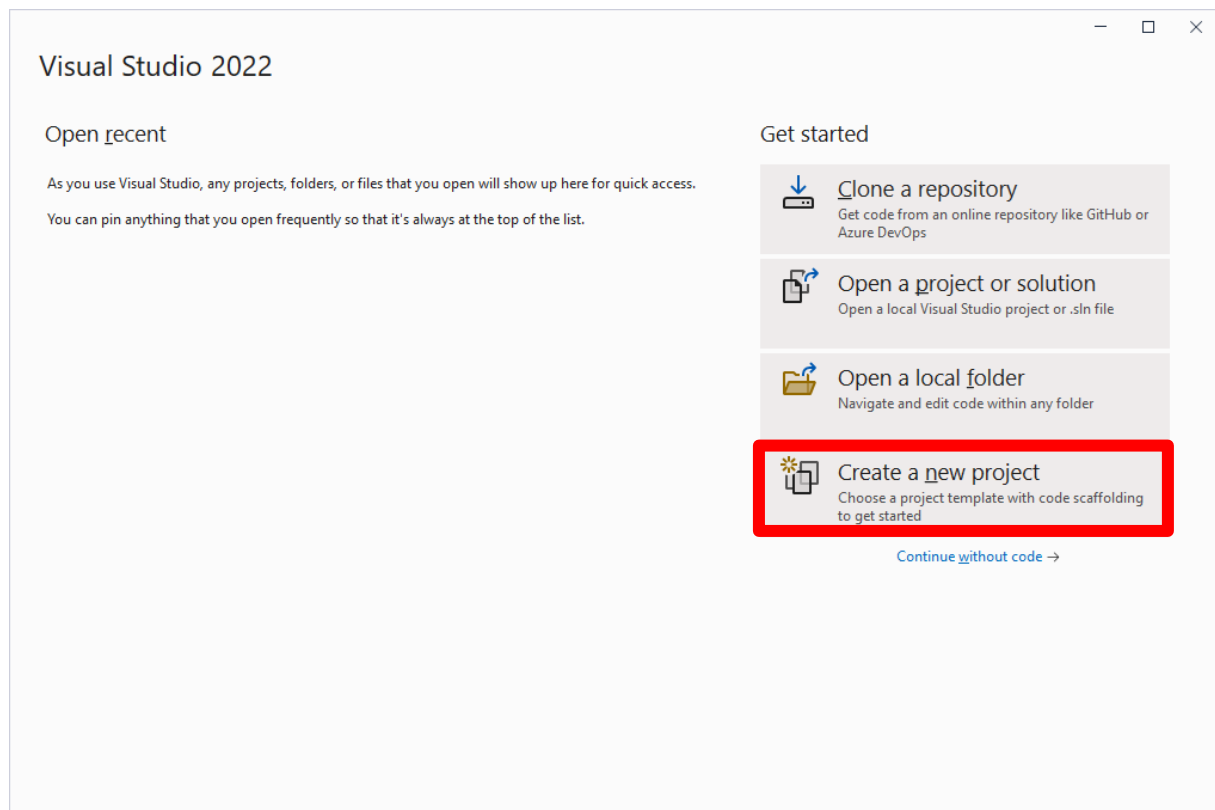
Visual Studio 2022

Open recent

As you use Visual Studio, any projects, folders, or files that you open will show up here for quick access.

You can pin anything that you open frequently so that it's always at the top of the list.

Get started

Clone a repository
Get code from an online repository like GitHub or Azure DevOps

Open a project or solution
Open a local Visual Studio project or .sln file

Open a local folder
Navigate and edit code within any folder

Create a new project
Choose a project template with code scaffolding to get started

Continue without code →